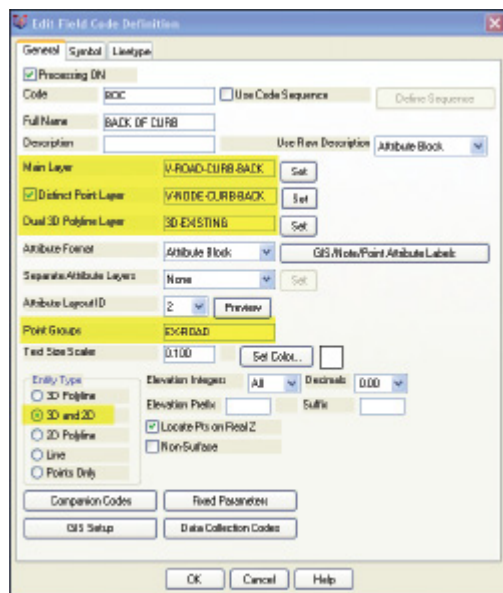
Edit Field Code Definition

General | Symbol | Linetype

Processing ON

Code | BOC | Use Code Sequence | Define Sequence

Full Name | BACK OF CURB

Description | Use Raw Description | Attribute Block

Main Layer | V-ROAD-CURB-BACK | Set

Distinct Point Layer | V-NODE-CURB-BACK | Set

Dual 3D Polyline Layer | 3D-EXISTING | Set

Attribute Format | Attribute Block | GIS/Note/Point Attribute Labels

Separate Attribute Layers | None | Set

Attribute Layout ID | 2 | Preview

Point Groups | EX-ROAD

Text Size Scaler | 0.100 | Set Color...

Entity Type
3D Polyline
3D and 2D
2D Polyline
Line
Points Only

Elevation Integers | All | Decimals | 0.00

Elevation Prefix | Suffix

Locate Pts on Real Z

Non-Surface

Companion Codes | Fixed Parameters

GIS Setup | Data Collection Codes

OK | Cancel | Help